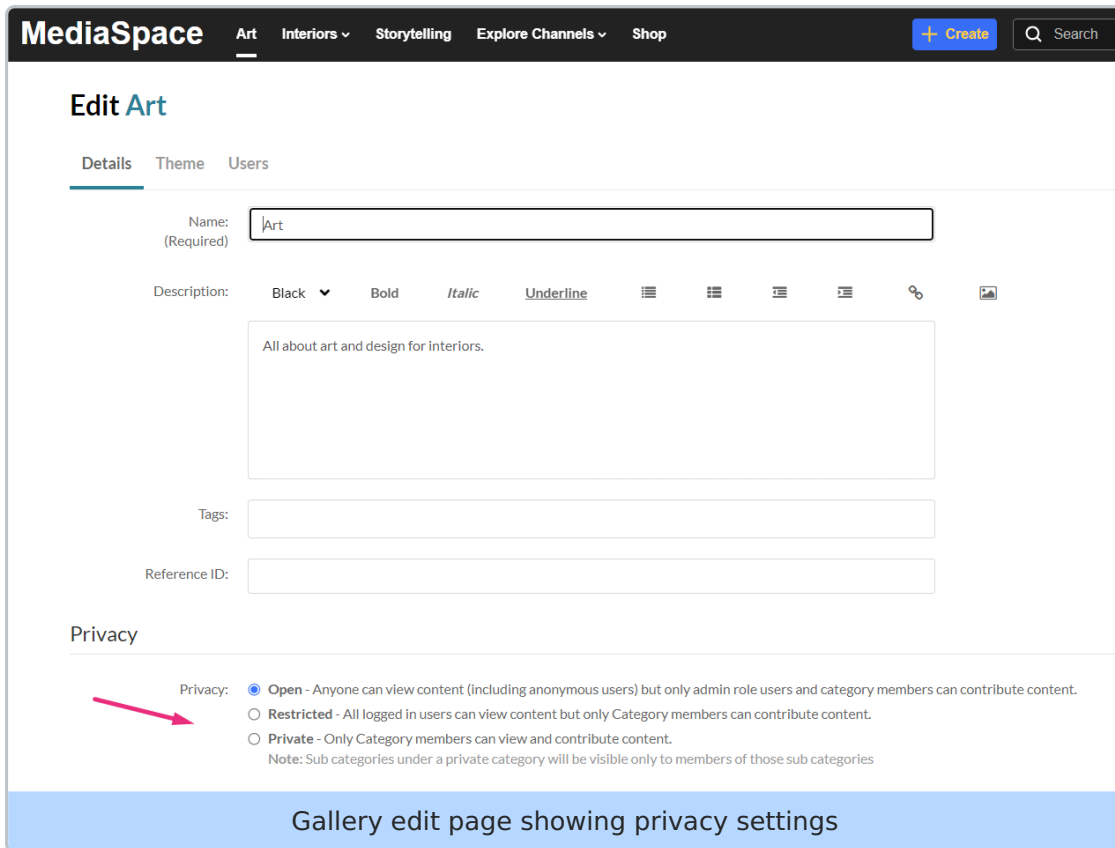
MediaSpace Art Interiors Storytelling Explore Channels Shop

+ Create Search

Edit Art

Details Theme Users

Name: (Required) Art

Description: Black Bold Italic Underline

All about art and design for interiors.

Tags:

Reference ID:

Privacy

Privacy: Open - Anyone can view content (including anonymous users) but only admin role users and category members can contribute content.

Restricted - All logged in users can view content but only Category members can contribute content.

Private - Only Category members can view and contribute content.

Note: Sub categories under a private category will be visible only to members of those sub categories

Gallery edit page showing privacy settings